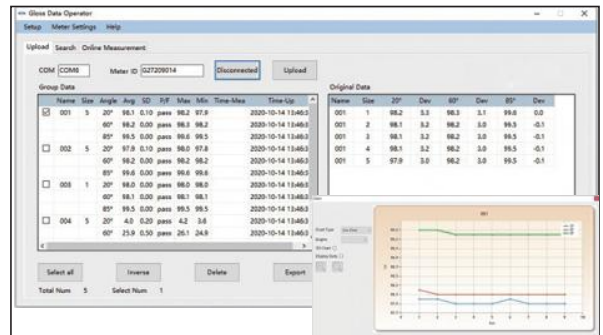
Gloss Data Operator

Setup Meter Settings Help

Upload Search Online Measurement

COM COM0 Meter ID 027209014 Disconnected Upload

Group Data

| | Name | Size | Angle | Avg | SD | P/F | Max | Min | Time-Mea | Time-Up |
|---|---|---|---|---|---|---|---|---|---|---|
| ☑ | 001 | 5 | 20° | 98.1 | 0.10 | pass | 98.2 | 97.9 | | 2020-10-14 13:46:3 |
| | | | 60° | 98.2 | 0.00 | pass | 98.3 | 98.2 | | 2020-10-14 13:46:3 |
| | | | 85° | 99.5 | 0.00 | pass | 99.6 | 99.5 | | 2020-10-14 13:46:3 |
| ☐ | 002 | 5 | 20° | 97.9 | 0.10 | pass | 98.0 | 97.8 | | 2020-10-14 13:46:3 |
| | | | 60° | 98.2 | 0.00 | pass | 98.2 | 98.2 | | 2020-10-14 13:46:3 |
| | | | 85° | 99.6 | 0.00 | pass | 99.6 | 99.6 | | 2020-10-14 13:46:3 |
| ☐ | 003 | 1 | 20° | 98.0 | 0.00 | pass | 98.0 | 98.0 | | 2020-10-14 13:46:3 |
| | | | 60° | 98.1 | 0.00 | pass | 98.1 | 98.1 | | 2020-10-14 13:46:3 |
| | | | 85° | 99.5 | 0.00 | pass | 99.5 | 99.5 | | 2020-10-14 13:46:3 |
| ☐ | 004 | 5 | 20° | 4.0 | 0.20 | pass | 4.2 | 3.6 | | 2020-10-14 13:46:3 |
| | | | 60° | 25.9 | 0.50 | pass | 26.1 | 24.8 | | 2020-10-14 13:46:3 |

Original Data

| Name | Size | 20° | Dev | 60° | Dev | 85° | Dev |
|---|---|---|---|---|---|---|---|
| 001 | 1 | 98.2 | 3.3 | 98.3 | 3.1 | 99.6 | 0.0 |
| 001 | 2 | 98.1 | 3.2 | 98.2 | 3.0 | 99.5 | -0.1 |
| 001 | 3 | 98.1 | 3.2 | 98.2 | 3.0 | 99.5 | -0.1 |
| 001 | 4 | 98.1 | 3.2 | 98.2 | 3.0 | 99.5 | -0.1 |
| 001 | 5 | 97.9 | 3.0 | 98.2 | 3.0 | 99.5 | -0.1 |

Select all Inverse Delete Export

Total Num 5 Select Num 1

001